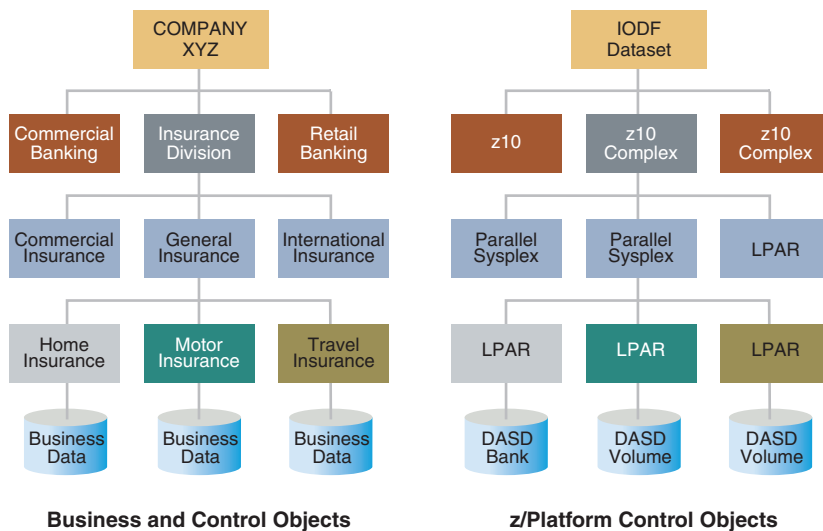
COMPANY XYZ

Commercial Banking

Insurance Division

Retail Banking

Commercial Insurance

General Insurance

International Insurance

Home Insurance

Motor Insurance

Travel Insurance

Business Data

Business Data

Business Data

Business and Control Objects

IODF Dataset

z10

z10 Complex

z10 Complex

Parallel Sysplex

Parallel Sysplex

LPAR

LPAR

LPAR

LPAR

DASD Bank

DASD Volume

DASD Volume

z/Platform Control Objects